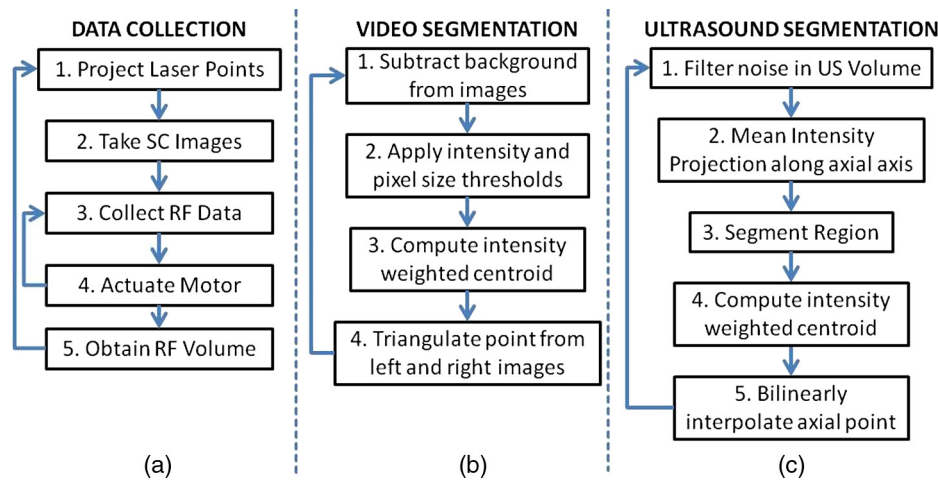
DATA COLLECTION

1. Project Laser Points

2. Take SC Images

3. Collect RF Data

4. Actuate Motor

5. Obtain RF Volume

(a)

VIDEO SEGMENTATION

1. Subtract background from images

2. Apply intensity and pixel size thresholds

3. Compute intensity weighted centroid

4. Triangulate point from left and right images

(b)

ULTRASOUND SEGMENTATION

1. Filter noise in US Volume

2. Mean Intensity Projection along axial axis

3. Segment Region

4. Compute intensity weighted centroid

5. Bilinearly interpolate axial point

(c)